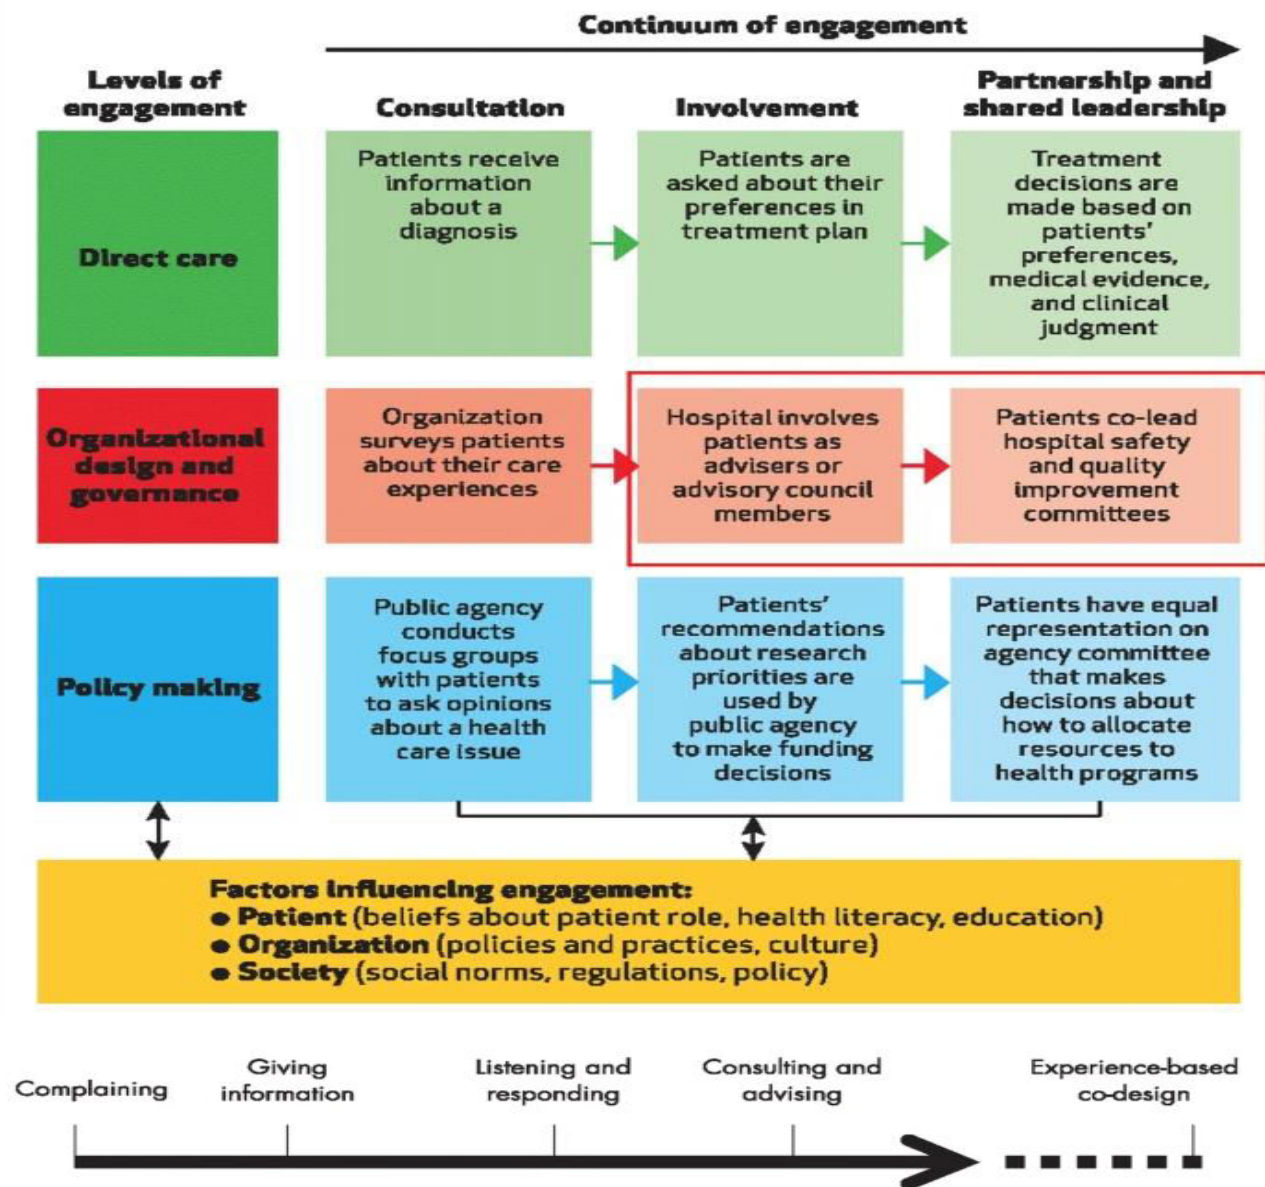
Continuum of engagement

| Levels of engagement | Consultation | Involvement | Partnership and shared leadership |
|---|---|---|---|
| Direct care | Patients receive information about a diagnosis | Patients are asked about their preferences in treatment plan | Treatment decisions are made based on patients' preferences, medical evidence, and clinical judgment |
| Organizational design and governance | Organization surveys patients about their care experiences | Hospital involves patients as advisers or advisory council members | Patients co-lead hospital safety and quality improvement committees |
| Policy making | Public agency conducts focus groups with patients to ask opinions about a health care issue | Patients' recommendations about research priorities are used by public agency to make funding decisions | Patients have equal representation on agency committee that makes decisions about how to allocate resources to health programs |

Factors influencing engagement:
• Patient (beliefs about patient role, health literacy, education)
• Organization (policies and practices, culture)
• Society (social norms, regulations, policy)

Complaining
Giving information
Listening and responding
Consulting and advising
Experience-based co-design